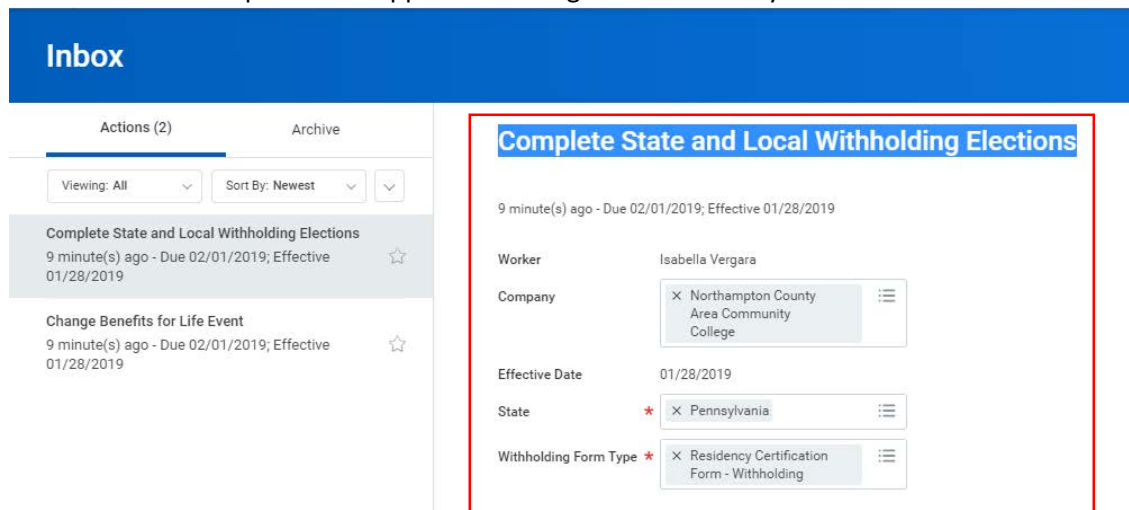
Inbox

Actions (2)

Archive

Viewing: All

Sort By: Newest

Complete State and Local Withholding Elections
9 minute(s) ago - Due 02/01/2019; Effective 01/28/2019

Change Benefits for Life Event
9 minute(s) ago - Due 02/01/2019; Effective 01/28/2019

Complete State and Local Withholding Elections

9 minute(s) ago - Due 02/01/2019; Effective 01/28/2019

| | |
|---|---|
| Worker | Isabella Vergara |
| Company | × Northampton County Area Community College |
| Effective Date | 01/28/2019 |
| State * | × Pennsylvania |
| Withholding Form Type * | × Residency Certification Form - Withholding |